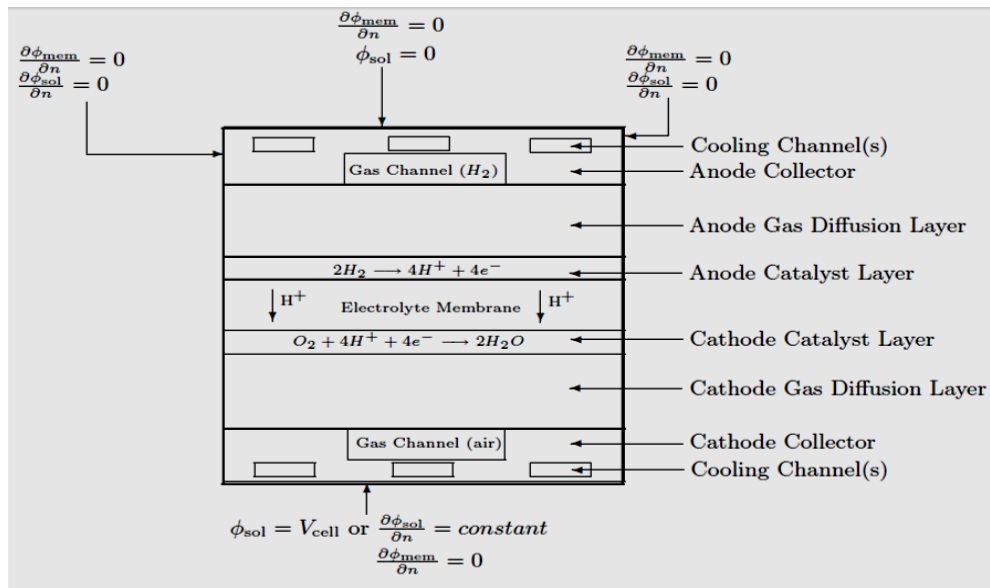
$\frac{\partial \phi_{\text{mem}}}{\partial n} = 0$
$\phi_{\text{sol}} = 0$

$\frac{\partial \phi_{\text{mem}}}{\partial n} = 0$
$\frac{\partial \phi_{\text{sol}}}{\partial n} = 0$

$\frac{\partial \phi_{\text{mem}}}{\partial n} = 0$
$\frac{\partial \phi_{\text{sol}}}{\partial n} = 0$

Gas Channel ($H_2$)

$2H_2 \longrightarrow 4H^+ + 4e^-$

$H^+$ Electrolyte Membrane $H^+$

$O_2 + 4H^+ + 4e^- \longrightarrow 2H_2O$

Gas Channel (air)

Cooling Channel(s)
Anode Collector
Anode Gas Diffusion Layer
Anode Catalyst Layer
Cathode Catalyst Layer
Cathode Gas Diffusion Layer
Cathode Collector
Cooling Channel(s)

$\phi_{\text{sol}} = V_{\text{cell}}$ or $\frac{\partial \phi_{\text{sol}}}{\partial n} = constant$
$\frac{\partial \phi_{\text{mem}}}{\partial n} = 0$